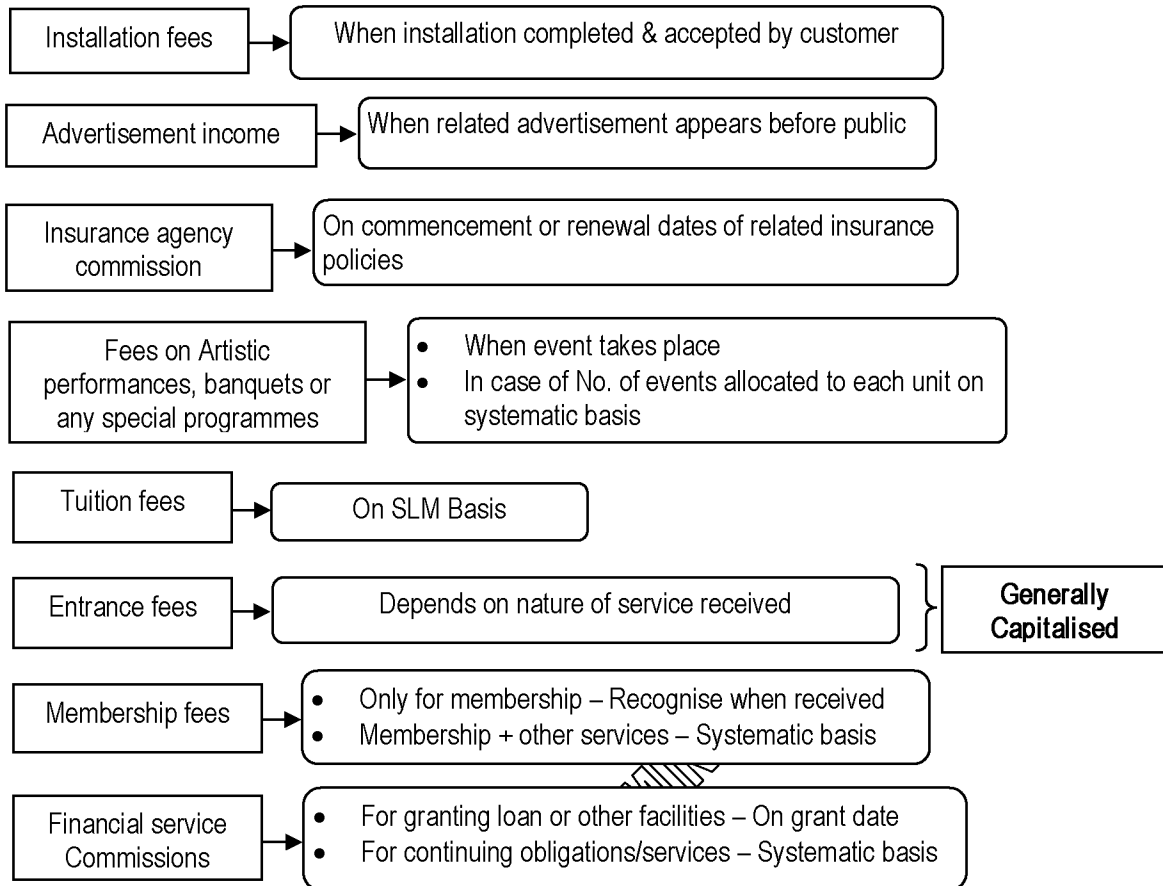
Installation fees

When installation completed & accepted by customer

Advertisement income

When related advertisement appears before public

Insurance agency commission

On commencement or renewal dates of related insurance policies

Fees on Artistic performances, banquets or any special programmes

- When event takes place
- In case of No. of events allocated to each unit on systematic basis

Tuition fees

On SLM Basis

Entrance fees

Depends on nature of service received

Generally Capitalised

Membership fees

- Only for membership – Recognise when received
- Membership + other services – Systematic basis

Financial service Commissions

- For granting loan or other facilities – On grant date
- For continuing obligations/services – Systematic basis